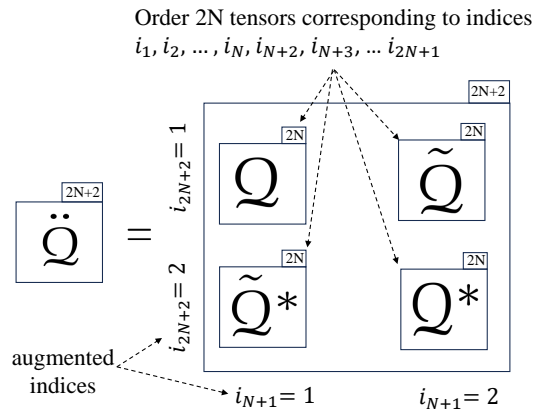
Order 2N tensors corresponding to indices $i_1, i_2, \dots, i_N, i_{N+2}, i_{N+3}, \dots i_{2N+1}$

2N+2

2N+2

$\ddot{\mathcal{Q}}$ =

$i_{2N+2} = 1$

$i_{2N+2} = 2$

2N

$\mathcal{Q}$

2N

$\tilde{\mathcal{Q}}$

2N

$\tilde{\mathcal{Q}}*$

2N

$\mathcal{Q}*$

augmented indices

$i_{N+1} = 1$

$i_{N+1} = 2$